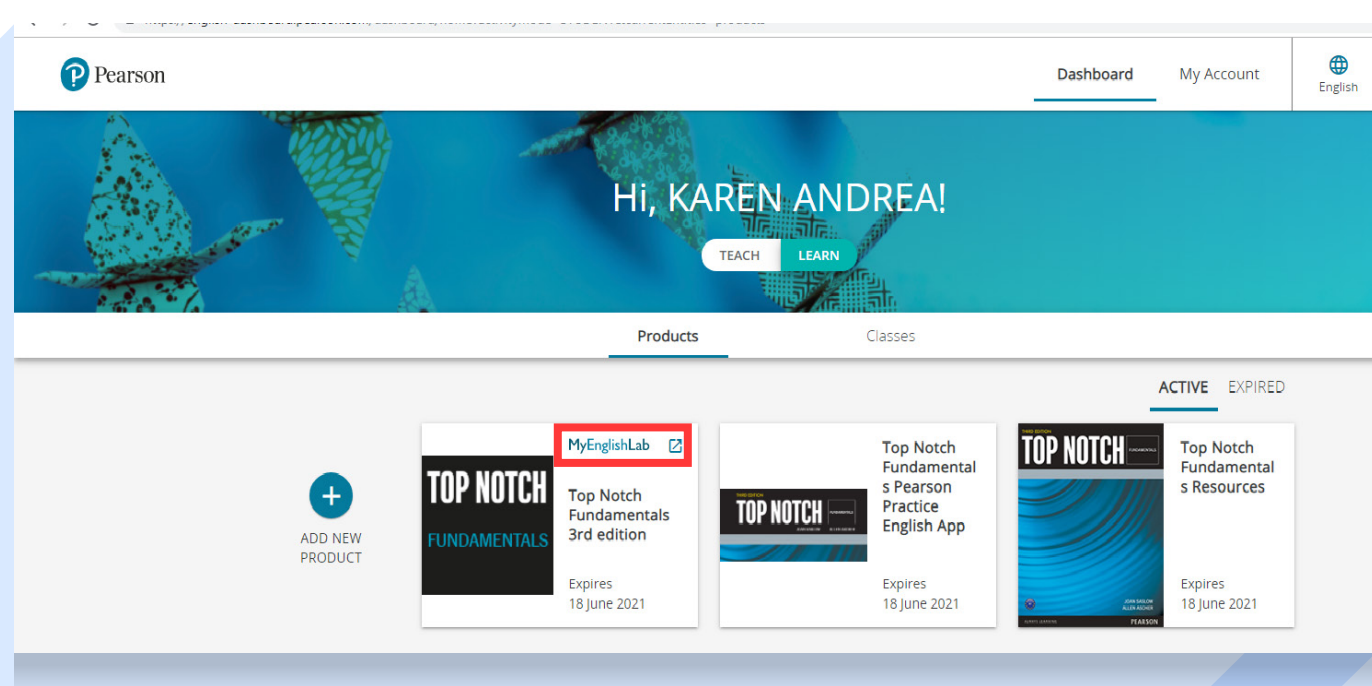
Pearson

Dashboard My Account English

Hi, KAREN ANDREA!

TEACH LEARN

Products Classes

ACTIVE EXPIRED

ADD NEW PRODUCT

TOP NOTCH FUNDAMENTALS

MyEnglishLab

Top Notch Fundamentals 3rd edition

Expires 18 June 2021

TOP NOTCH

Top Notch Fundamentals Pearson Practice English App

Expires 18 June 2021

TOP NOTCH

JOAN SASLOW ALLEN ASCHER

PEARSON

Top Notch Fundamentals Resources

Expires 18 June 2021